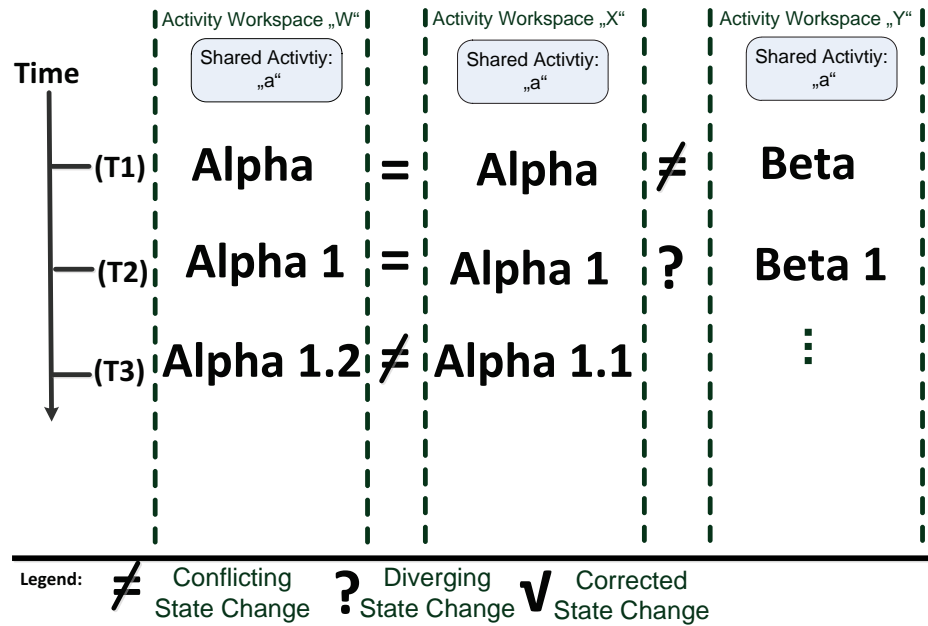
Activity Workspace „W“

Shared Activtiy: „a“

Activity Workspace „X“

Shared Activtiy: „a“

Activity Workspace „Y“

Shared Activtiy: „a“

Time

(T1) Alpha = Alpha ≠ Beta

(T2) Alpha 1 = Alpha 1 ? Beta 1

(T3) Alpha 1.2 ≠ Alpha 1.1 ⋮

Legend: ≠ Conflicting State Change ? Diverging State Change √ Corrected State Change